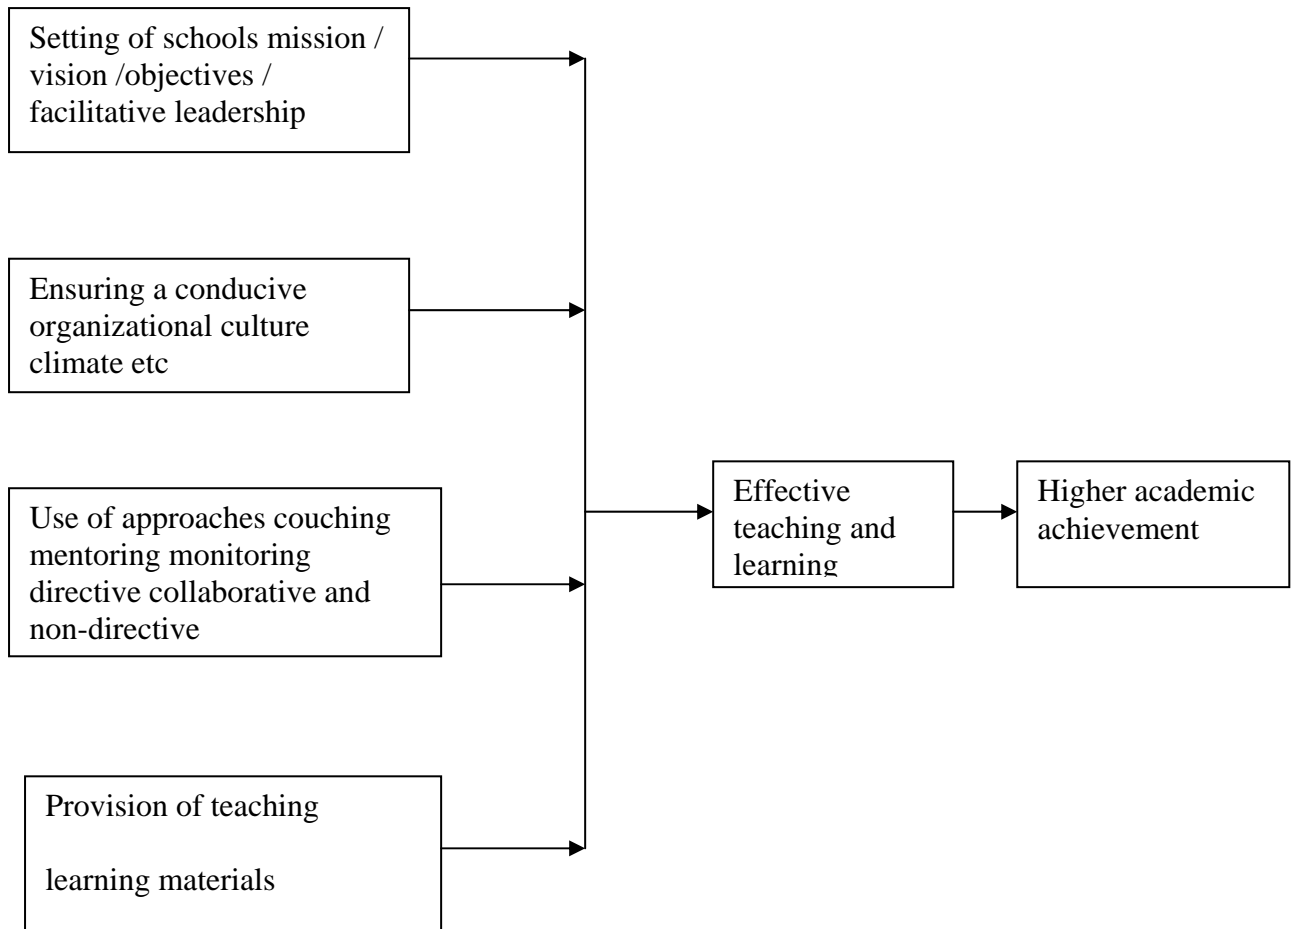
Setting of schools mission / vision /objectives / facilitative leadership

Ensuring a conducive organizational culture climate etc

Use of approaches couching mentoring monitoring directive collaborative and non-directive

Provision of teaching

learning materials

Effective teaching and learning

Higher academic achievement